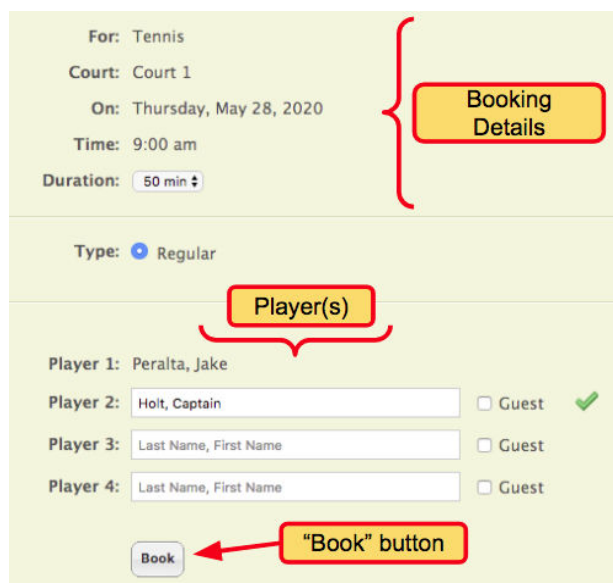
For: Tennis

Court: Court 1

On: Thursday, May 28, 2020

Time: 9:00 am

Duration: 50 min

Booking Details

Type: Regular

Player(s)

Player 1: Peralta, Jake

Player 2: Holt, Captain Guest

Player 3: Last Name, First Name Guest

Player 4: Last Name, First Name Guest

Book

"Book" button